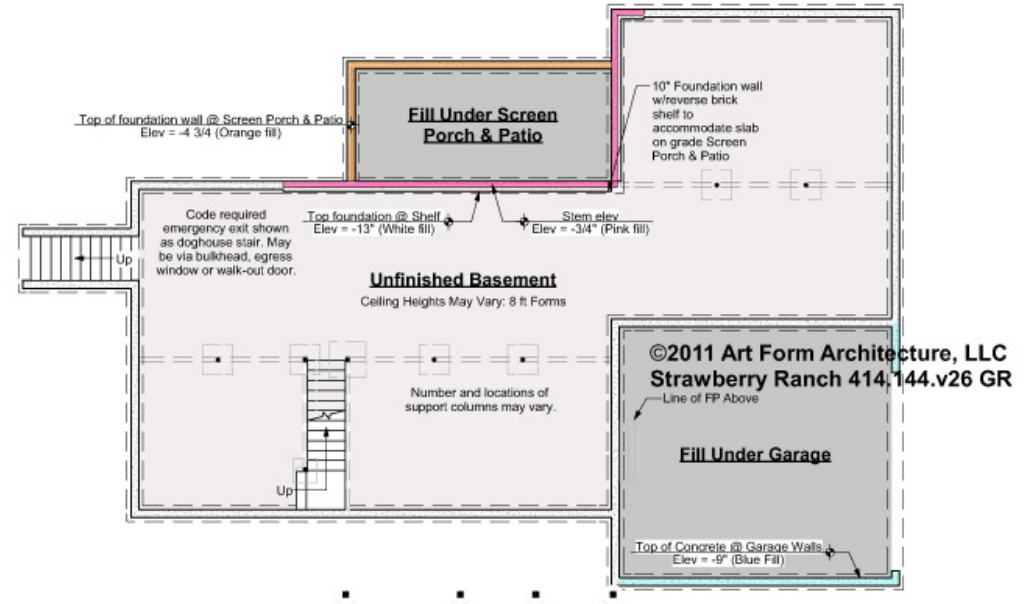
Top of foundation wall @ Screen Porch & Patio
Elev = -4 3/4 (Orange fill)

Fill Under Screen Porch & Patio

10" Foundation wall w/reverse brick shelf to accommodate slab on grade Screen Porch & Patio

Code required emergency exit shown as doghouse stair. May be via bulkhead, egress window or walk-out door.

Up

Top foundation @ Shelf
Elev = -13" (White fill)

Stem elev
Elev = -3/4" (Pink fill)

Unfinished Basement
Ceiling Heights May Vary: 8 ft Forms

©2011 Art Form Architecture, LLC
Strawberry Ranch 414.144.v26 GR

Number and locations of support columns may vary.

Line of FP Above

Fill Under Garage

Up

Top of Concrete @ Garage Walls
Elev = -9" (Blue Fill)